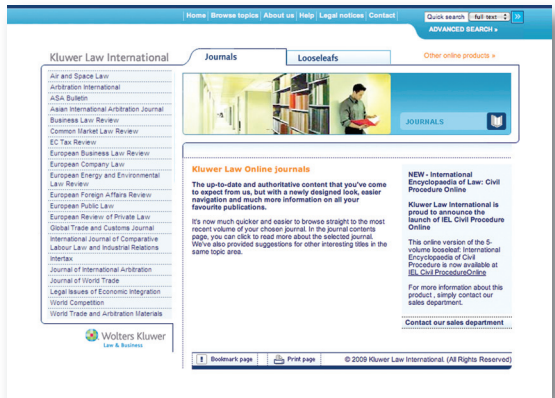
| Home | Browse topics | About us | Help | Legal notices | Contact |

Quick search full text

ADVANCED SEARCH »

Kluwer Law International

Journals

Looseleafs

Other online products »

Air and Space Law
Arbitration International
ASA Bulletin
Asian International Arbitration Journal
Business Law Review
Common Market Law Review
EC Tax Review
European Business Law Review
European Company Law
European Energy and Environmental Law Review
European Foreign Affairs Review
European Public Law
European Review of Private Law
Global Trade and Customs Journal
International Journal of Comparative Labour Law and Industrial Relations
Intertax
Journal of International Arbitration
Journal of World Trade
Legal Issues of Economic Integration
World Competition
World Trade and Arbitration Materials

JOURNALS

Kluwer Law Online journals

The up-to-date and authoritative content that you've come to expect from us, but with a newly designed look, easier navigation and much more information on all your favourite publications.

It's now much quicker and easier to browse straight to the most recent volume of your chosen journal. In the journal contents page, you can click to read more about the selected journal. We've also provided suggestions for other interesting titles in the same topic area.

NEW - International Encyclopaedia of Law: Civil Procedure Online

Kluwer Law International is proud to announce the launch of IEL Civil Procedure Online

This online version of the 5-volume looseleaf: International Encyclopaedia of Civil Procedure is now available at IEL Civil ProcedureOnline

For more information about this product , simply contact our sales department.

Contact our sales department

Wolters Kluwer
Law & Business

Bookmark page

Print page

© 2009 Kluwer Law International. (All Rights Reserved)